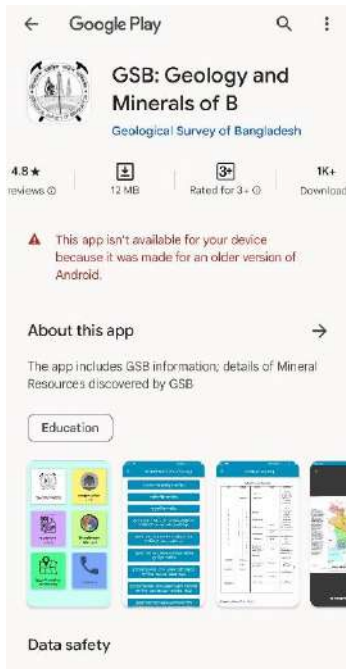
← Google Play

GSB: Geology and Minerals of B

Geological Survey of Bangladesh

4.8★
reviews

12 MB

3+
Rated for 3+

1K+
Download

This app isn't available for your device because it was made for an older version of Android.

About this app →

The app includes GSB information; details of Mineral Resources discovered by GSB

Education

Data safety